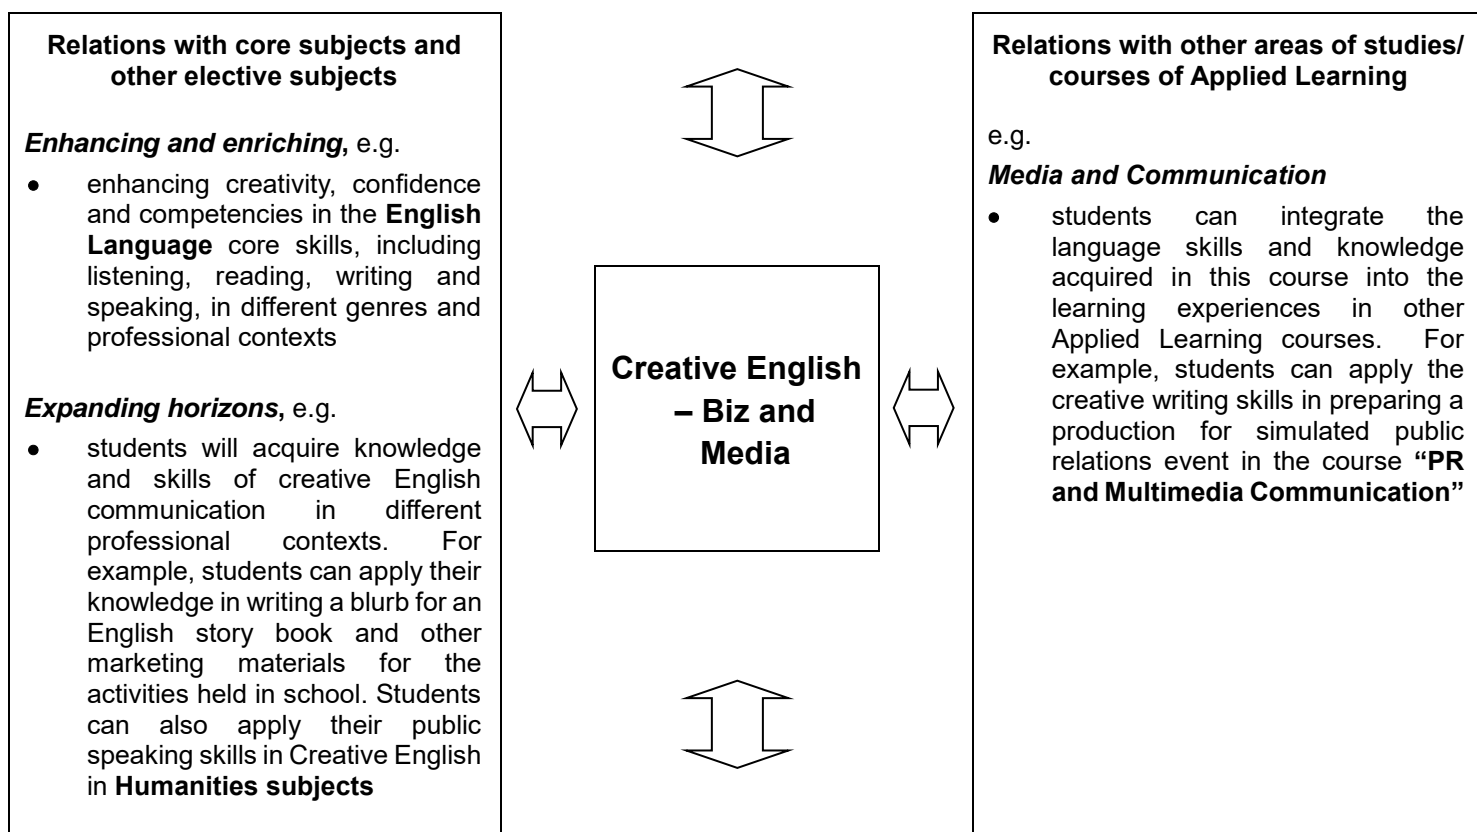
Relations with core subjects and other elective subjects

*Enhancing and enriching,* e.g.

- enhancing creativity, confidence and competencies in the **English Language** core skills, including listening, reading, writing and speaking, in different genres and professional contexts

*Expanding horizons,* e.g.

- students will acquire knowledge and skills of creative English communication in different professional contexts. For example, students can apply their knowledge in writing a blurb for an English story book and other marketing materials for the activities held in school. Students can also apply their public speaking skills in Creative English in **Humanities subjects**

Creative English – Biz and Media

Relations with other areas of studies/ courses of Applied Learning

e.g.

*Media and Communication*

- students can integrate the language skills and knowledge acquired in this course into the learning experiences in other Applied Learning courses. For example, students can apply the creative writing skills in preparing a production for simulated public relations event in the course **"PR and Multimedia Communication"**